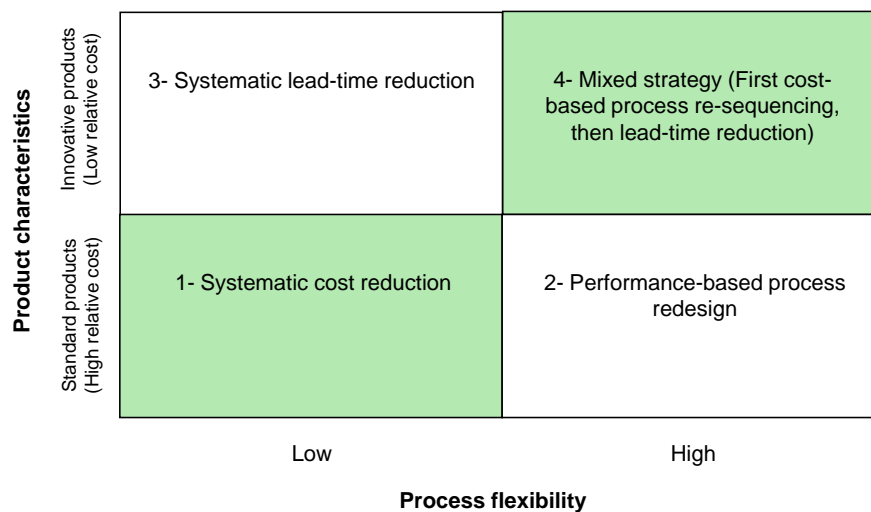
Product characteristics

Innovative products (Low relative cost)

Standard products (High relative cost)

| | |
|---|---|
| 3- Systematic lead-time reduction | 4- Mixed strategy (First cost-based process re-sequencing, then lead-time reduction) |
| 1- Systematic cost reduction | 2- Performance-based process redesign |

Low

High

Process flexibility